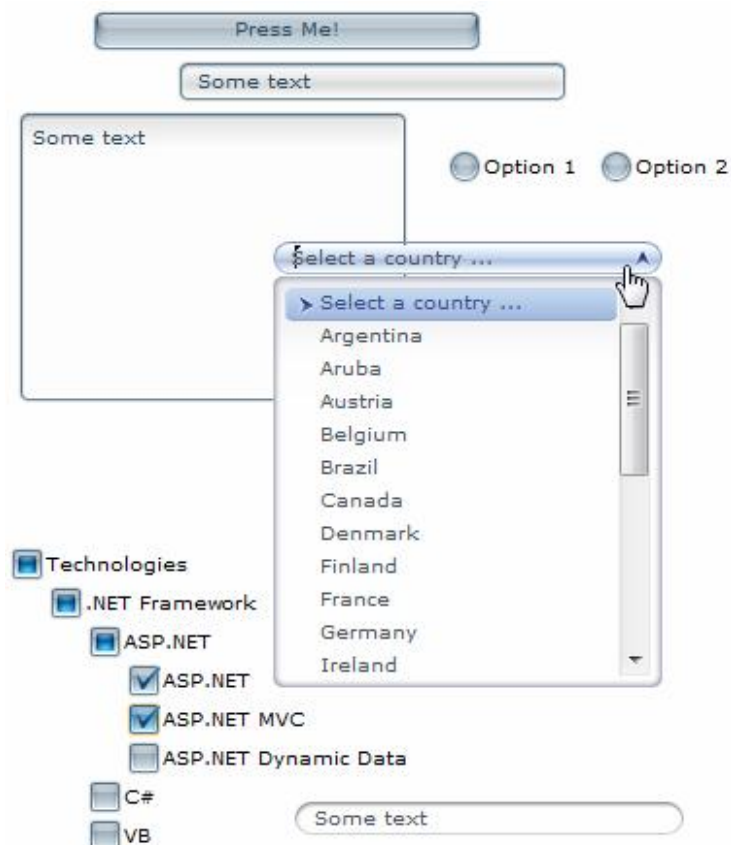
Press Me!

Some text

Some text

Option 1 Option 2

Select a country ...

Select a country ...
Argentina
Aruba
Austria
Belgium
Brazil
Canada
Denmark
Finland
France
Germany
Ireland

Technologies
.NET Framework
ASP.NET
ASP.NET
ASP.NET MVC
ASP.NET Dynamic Data
C#
VB

Some text